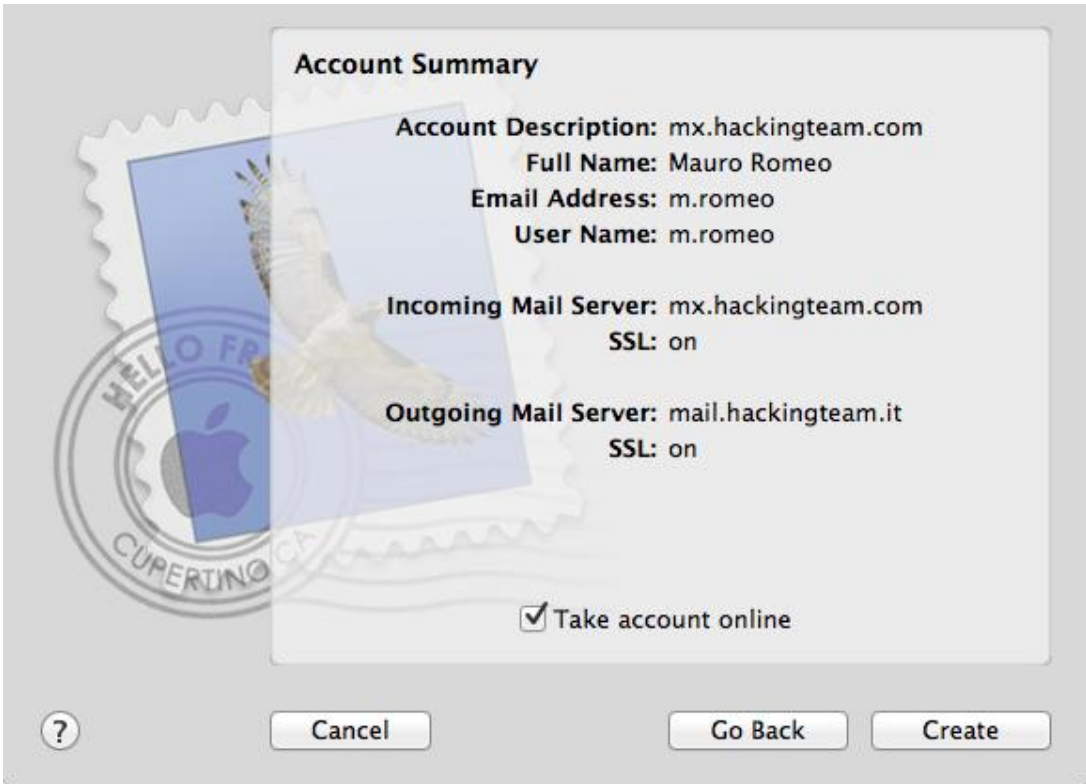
HELLO FR
CUPERTINO CA

Account Summary

Account Description: mx.hackingteam.com
Full Name: Mauro Romeo
Email Address: m.romeo
User Name: m.romeo

Incoming Mail Server: mx.hackingteam.com
SSL: on

Outgoing Mail Server: mail.hackingteam.it
SSL: on

☑ Take account online

?
Cancel
Go Back
Create